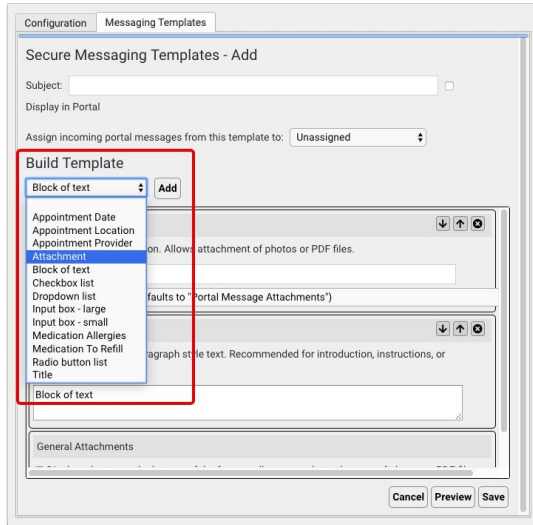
Configuration | Messaging Templates

Secure Messaging Templates - Add

Subject:

Display in Portal

Assign incoming portal messages from this template to: Unassigned

Build Template

Block of text | Add

Appointment Date
Appointment Location
Appointment Provider
Attachment
Block of text
Checkbox list
Dropdown list
Input box - large
Input box - small
Medication Allergies
Medication To Refill
Radio button list
Title

on. Allows attachment of photos or PDF files.

faults to "Portal Message Attachments")

ragraph style text. Recommended for introduction, instructions, or

Block of text

General Attachments

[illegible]

Cancel | Preview | Save